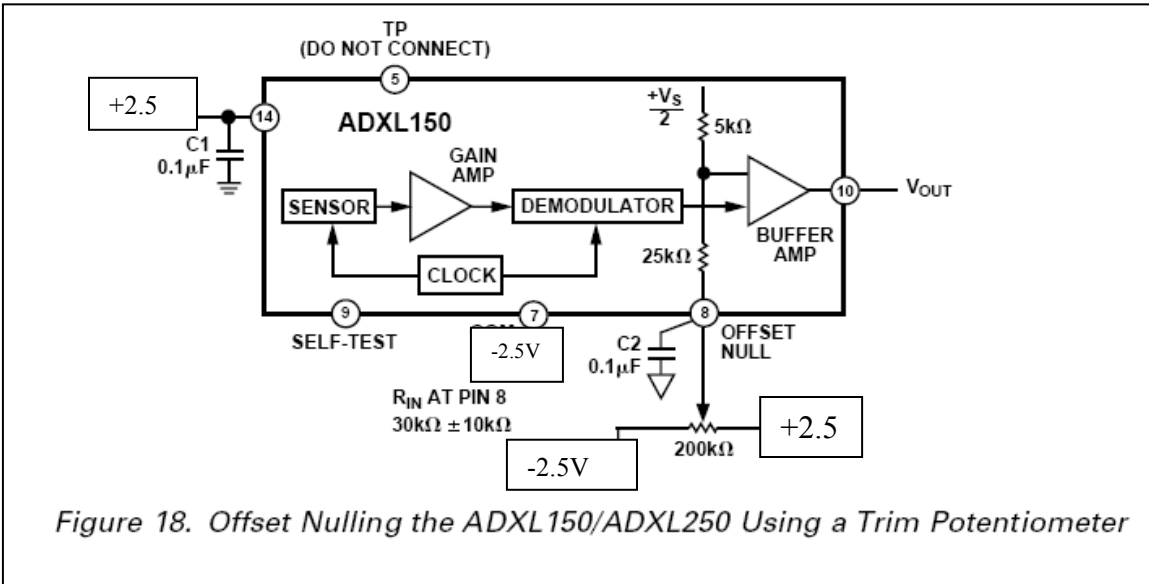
TP
(DO NOT CONNECT)

5

+2.5

14

ADXL150

C1
0.1μF

$\frac{+V_S}{2}$

5kΩ

GAIN
AMP

SENSOR

DEMODULATOR

10

$V_{OUT}$

BUFFER
AMP

25kΩ

CLOCK

9

SELF-TEST

7

-2.5V

8

OFFSET
NULL

C2
0.1μF

$R_{IN}$ AT PIN 8
30kΩ ±10kΩ

200kΩ

+2.5

-2.5V

Figure 18. Offset Nulling the ADXL150/ADXL250 Using a Trim Potentiometer